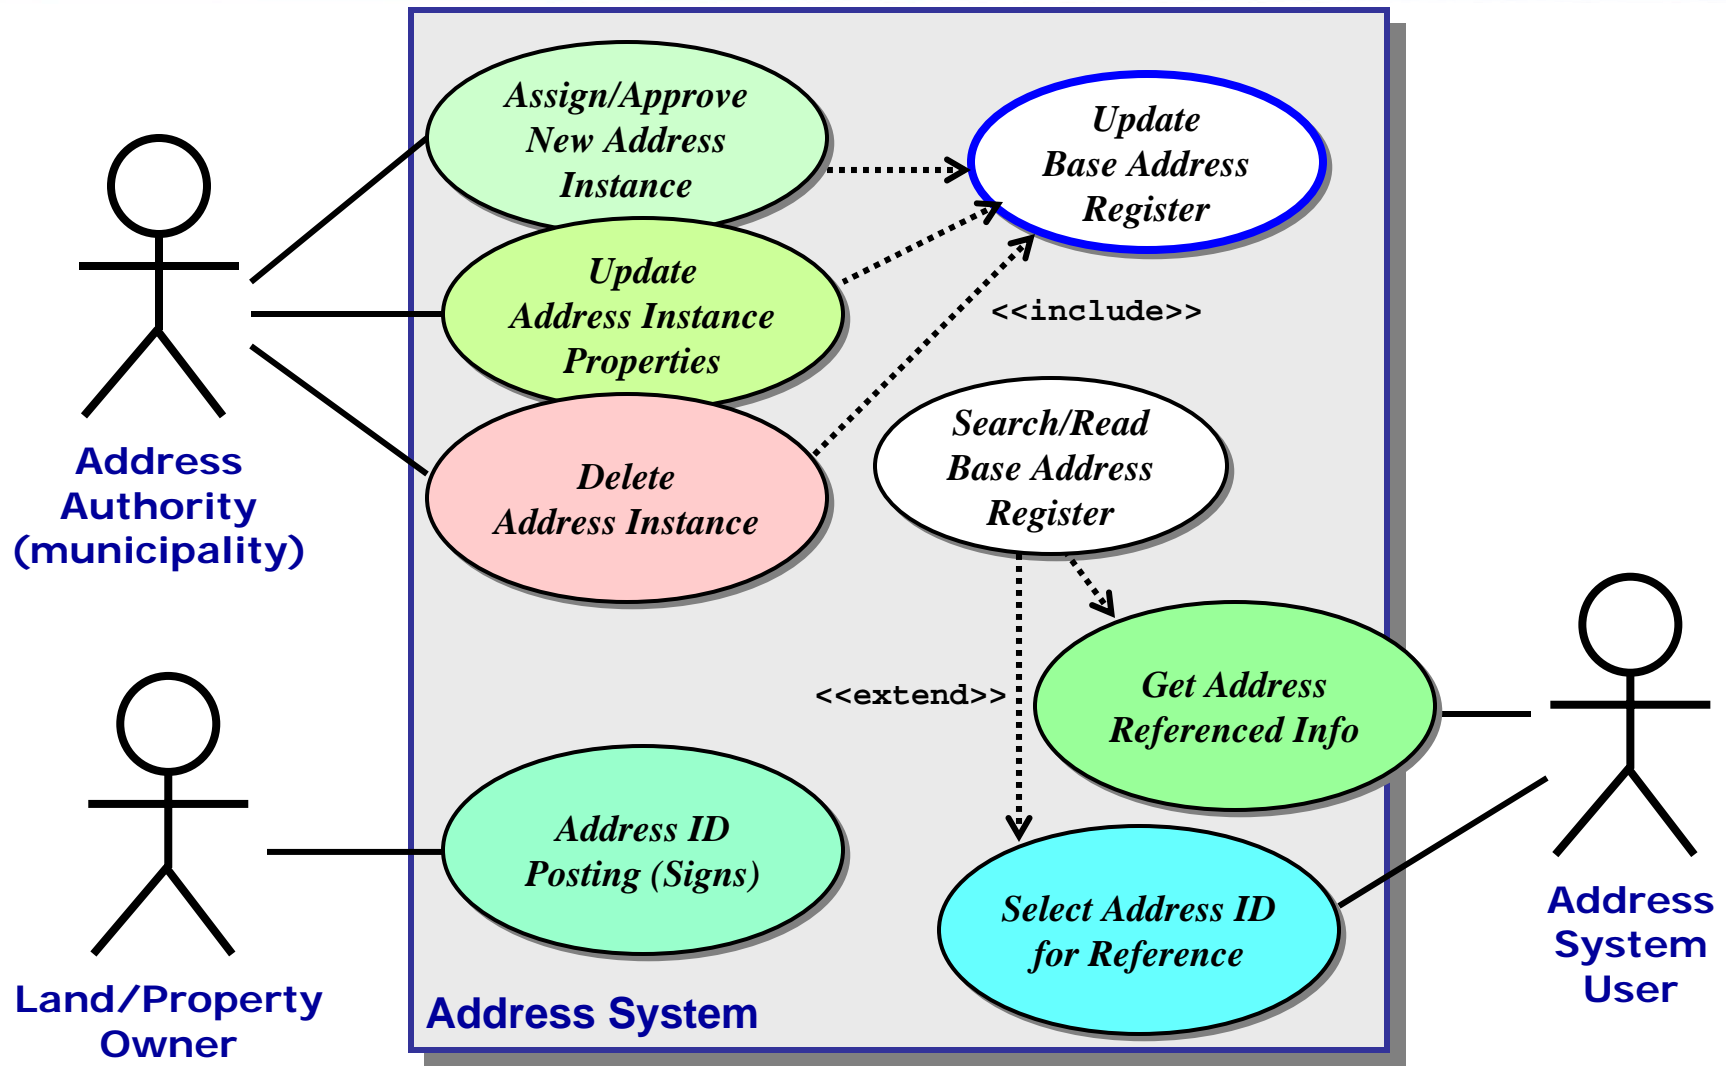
Assign/Approve New Address Instance

Update Base Address Register

Update Address Instance Properties

<<include>>

Delete Address Instance

Search/Read Base Address Register

Address Authority (municipality)

Get Address Referenced Info

<<extend>>

Address ID Posting (Signs)

Select Address ID for Reference

Address System User

Land/Property Owner

Address System